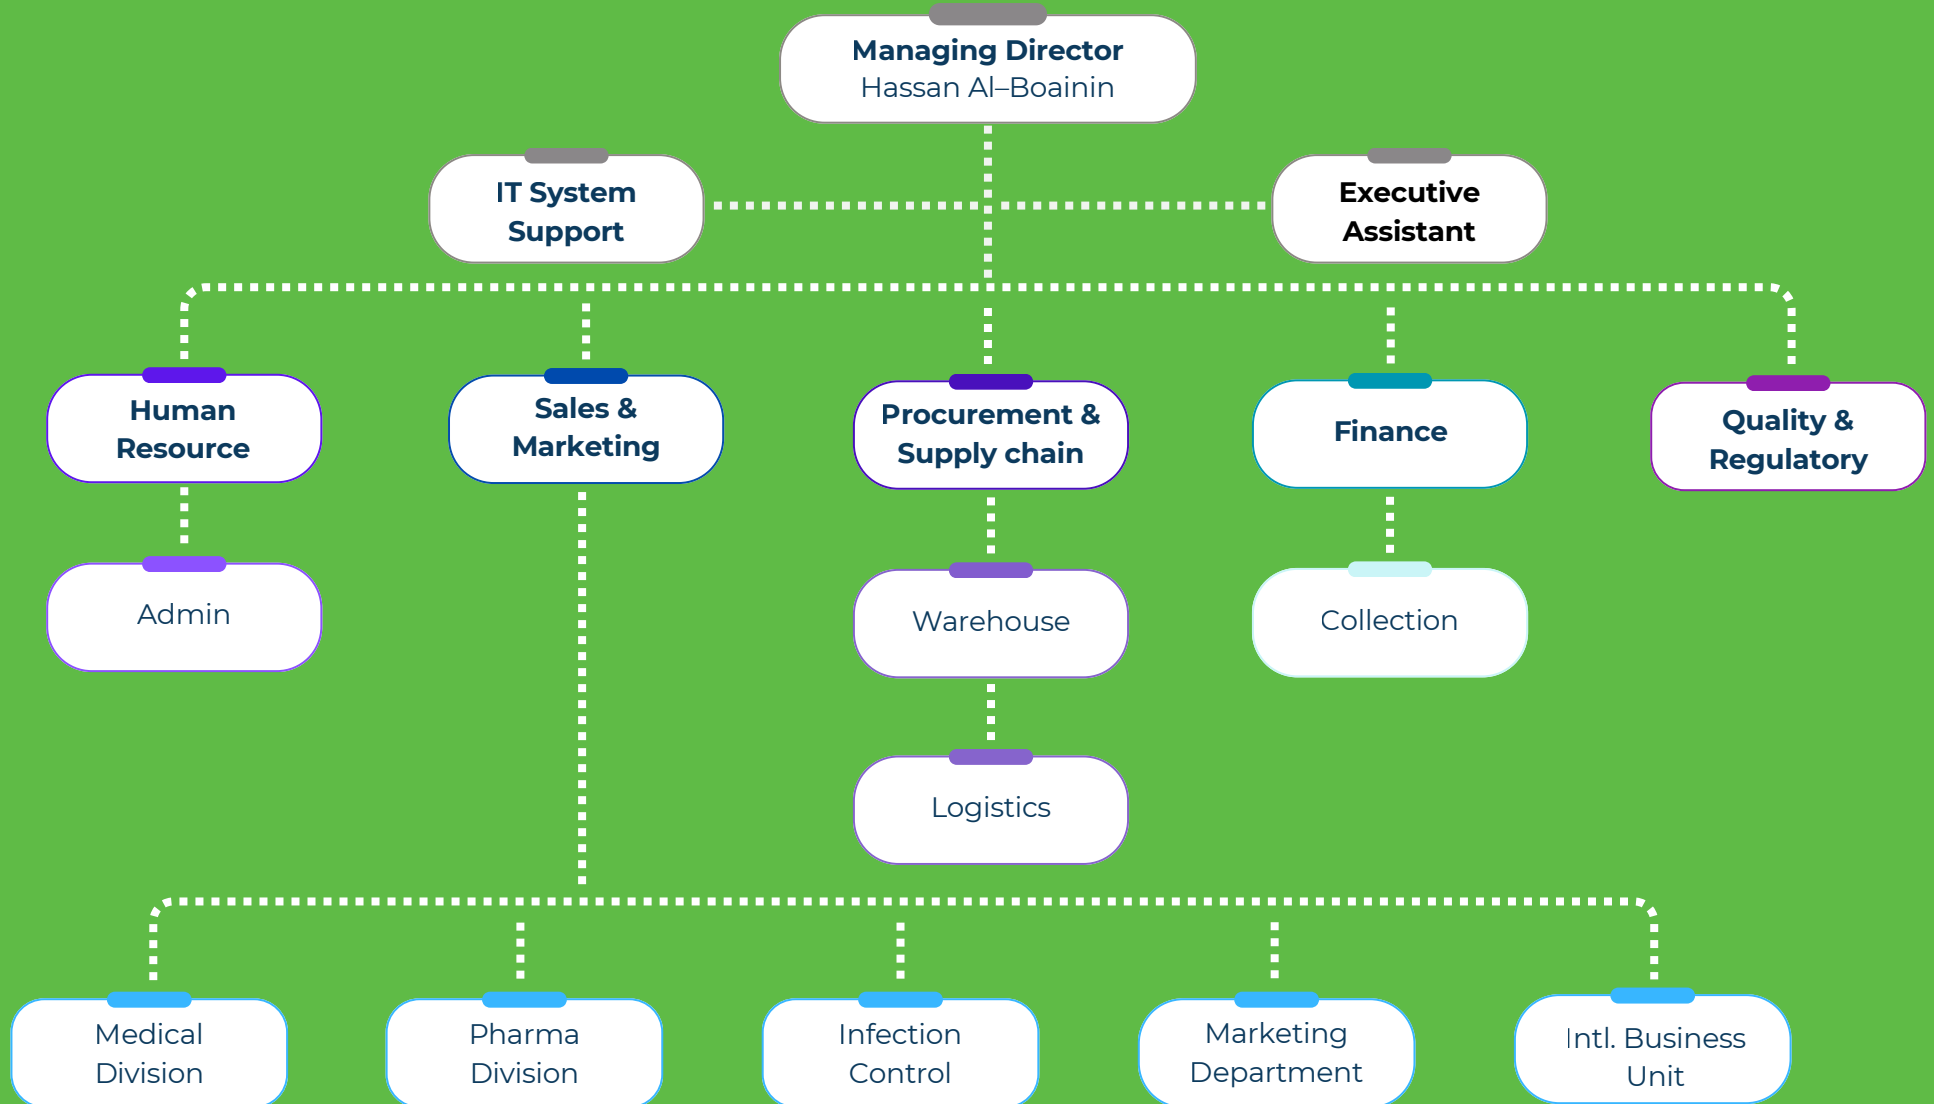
Managing Director
Hassan Al–Boainin

IT System Support

Executive Assistant

Human Resource

Sales & Marketing

Procurement & Supply chain

Finance

Quality & Regulatory

Admin

Warehouse

Collection

Logistics

Medical Division

Pharma Division

Infection Control

Marketing Department

Intl. Business Unit